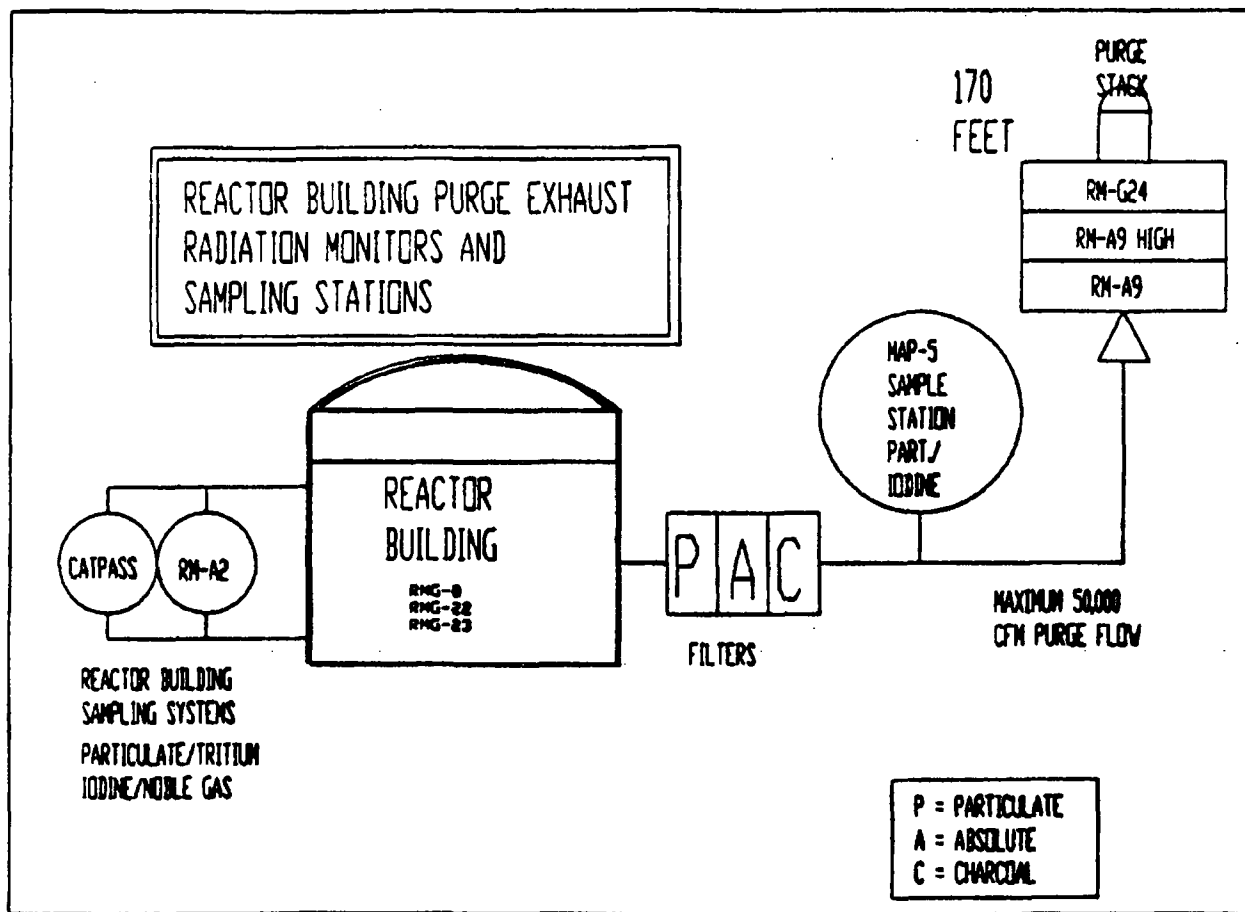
REACTOR BUILDING PURGE EXHAUST RADIATION MONITORS AND SAMPLING STATIONS

170 FEET

PURGE STACK

RM-G24

RM-A9 HIGH

RM-A9

MAP-5 SAMPLE STATION PART./ IODINE

CATPASS

RM-A2

REACTOR BUILDING

RNG-8
RNG-22
RNG-23

P

A

C

FILTERS

MAXIMUM 50,000 CFM PURGE FLOW

REACTOR BUILDING SAMPLING SYSTEMS

PARTICULATE/TRITIUM IODINE/NOBLE GAS

P = PARTICULATE
A = ABSOLUTE
C = CHARCOAL